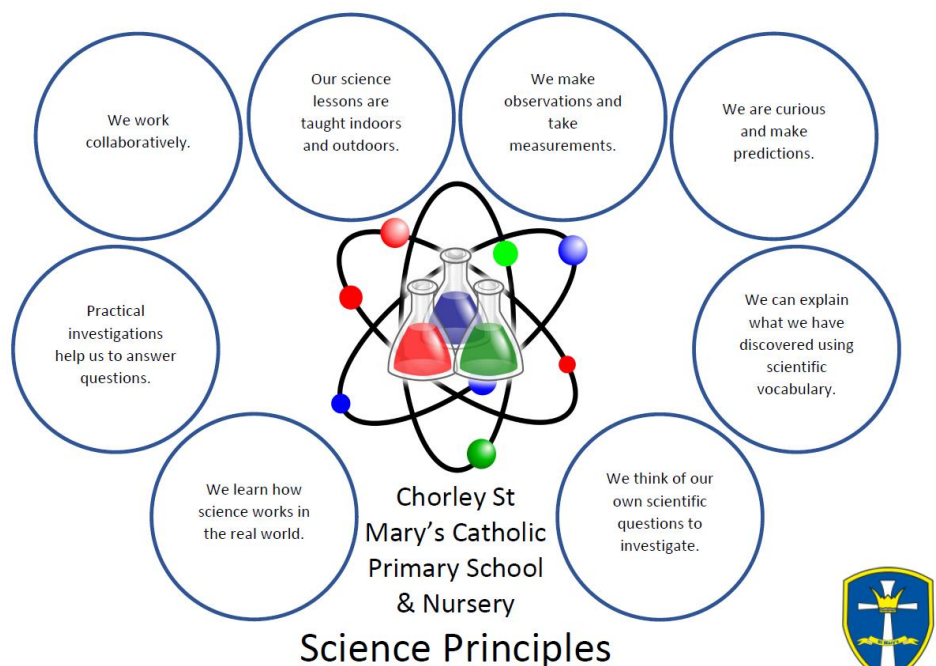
We work collaboratively.

Our science lessons are taught indoors and outdoors.

We make observations and take measurements.

We are curious and make predictions.

Practical investigations help us to answer questions.

We can explain what we have discovered using scientific vocabulary.

We learn how science works in the real world.

Chorley St Mary's Catholic Primary School & Nursery

We think of our own scientific questions to investigate.

Science Principles